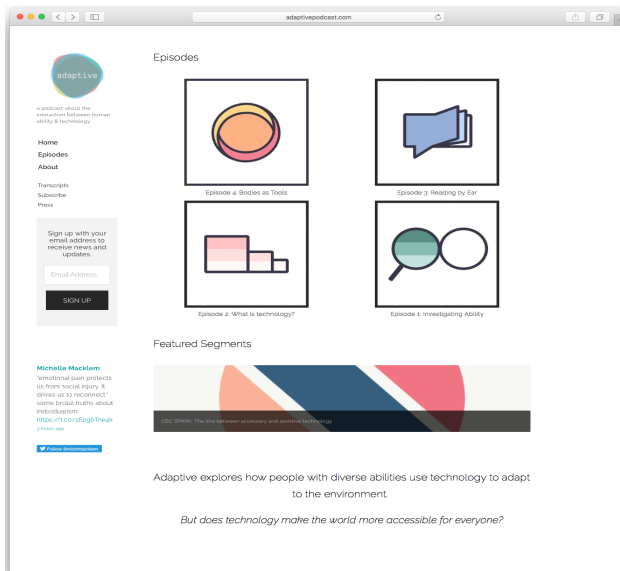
adaptivepodcast.com

adaptive

a podcast about the interaction between human ability & technology

Home
Episodes
About

Transcripts
Subscribe
Press

Sign up with your email address to receive news and updates.

Email Address

SIGN UP

Michelle Macklem
"emotional pain protects us from social injury. It drives us to reconnect" some brutal truths about individualism: https://t.co/2Epg6Tneak
3 hours ago

Follow @michmacklem

Episodes

Episode 4: Bodies as Tools

Episode 3: Reading by Ear

Episode 2: What is technology?

Episode 1: Investigating Ability

Featured Segments

CBC SPARK: The line between accessory and assistive technology

Adaptive explores how people with diverse abilities use technology to adapt to the environment.

But does technology make the world more accessible for everyone?